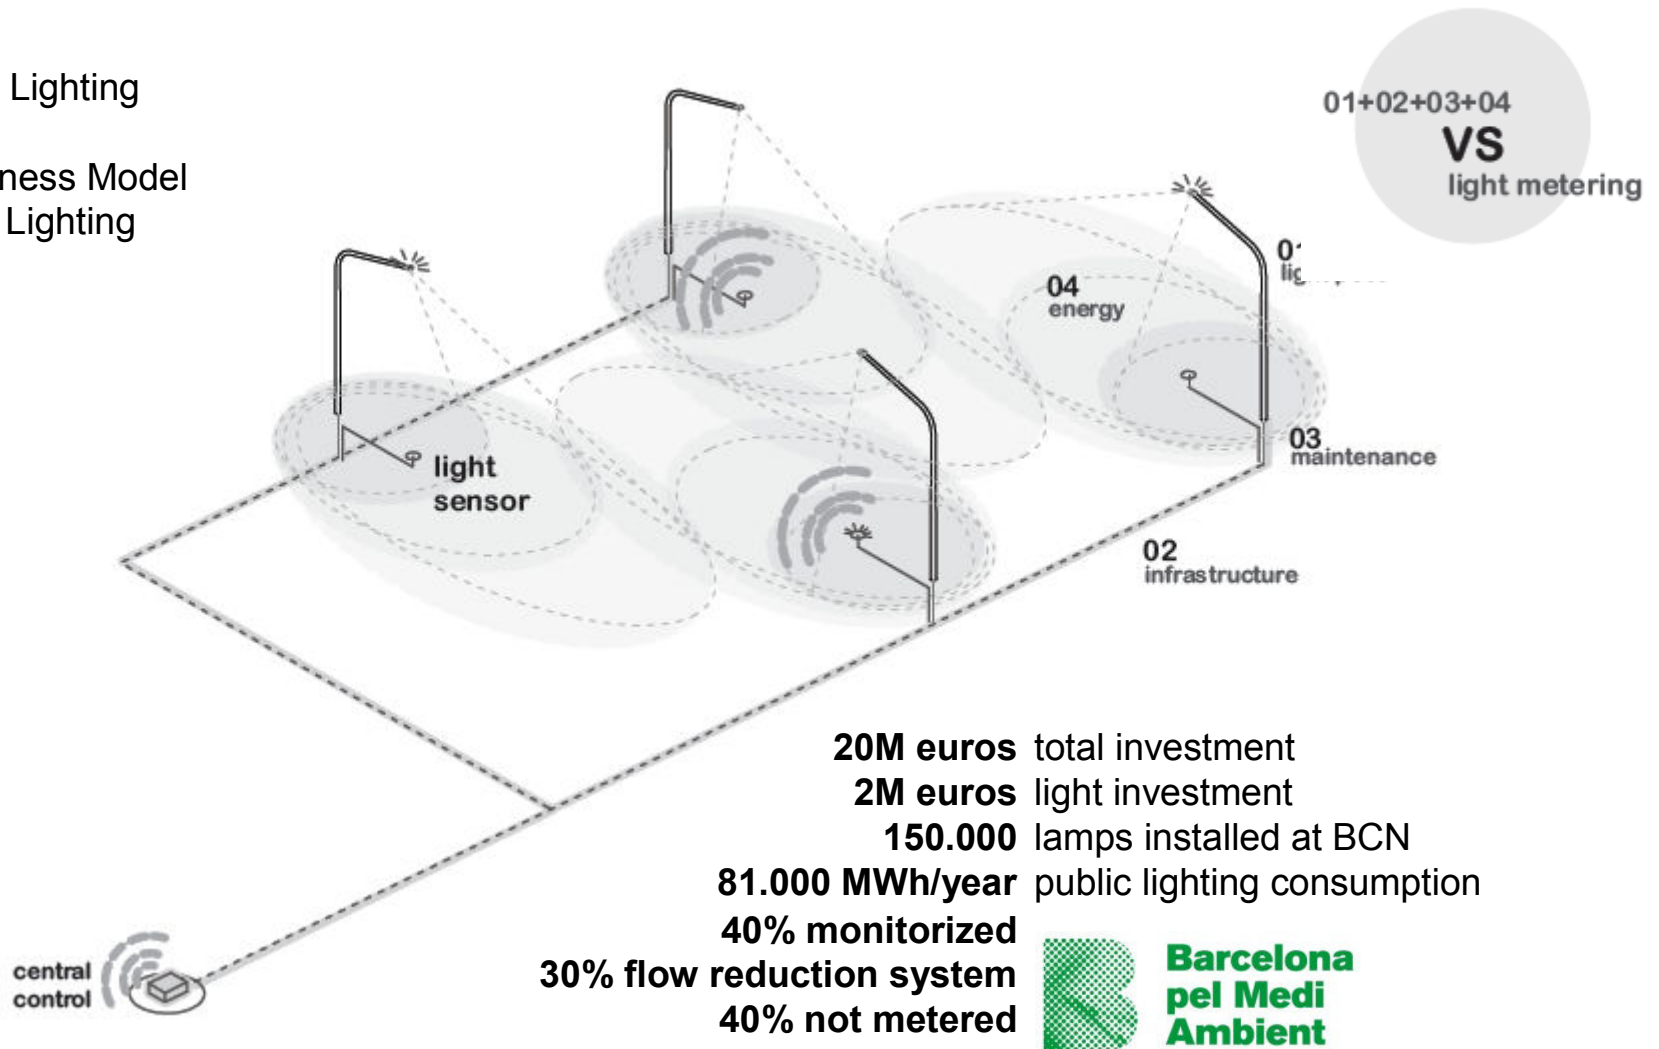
Lighting

ness Model
Lighting

01+02+03+04
VS
light metering

0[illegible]
lig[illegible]

04
energy

light
sensor

03
maintenance

02
infrastructure

central
control

**20M euros** total investment
**2M euros** light investment
**150.000** lamps installed at BCN
**81.000 MWh/year** public lighting consumption
**40% monitorized**
**30% flow reduction system**
**40% not metered**

Barcelona
pel Medi
Ambient